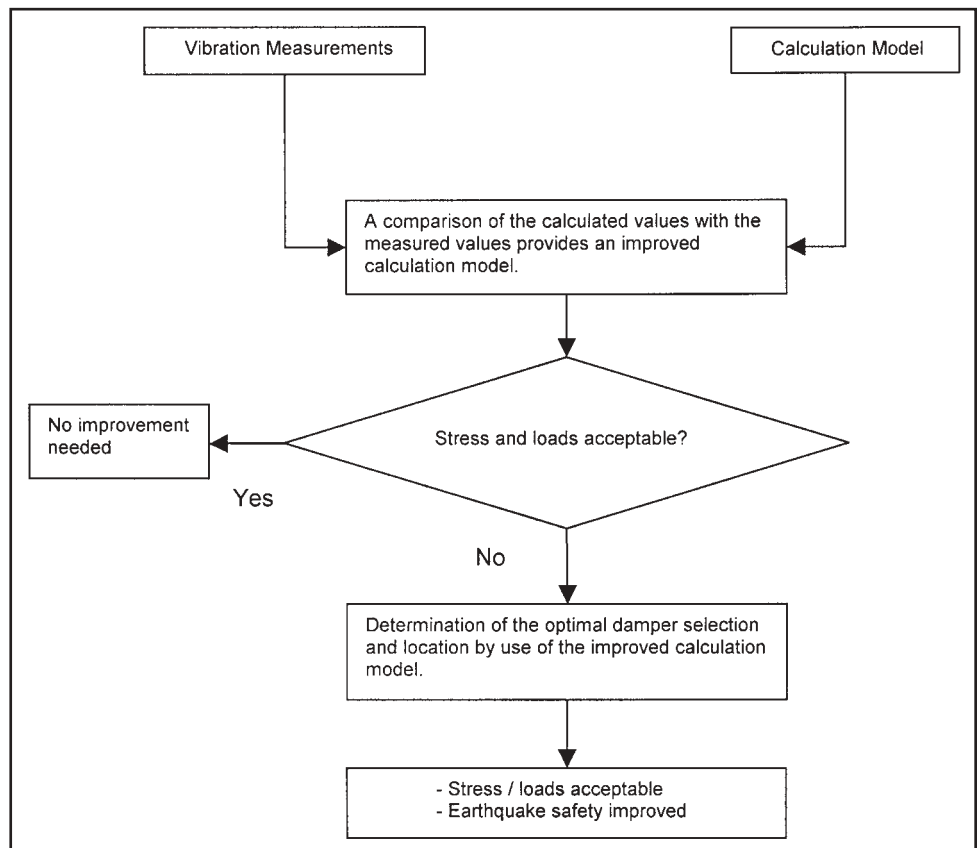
Vibration Measurements

Calculation Model

A comparison of the calculated values with the measured values provides an improved calculation model.

No improvement needed

Stress and loads acceptable?

Yes

No

Determination of the optimal damper selection and location by use of the improved calculation model.

- Stress / loads acceptable
- Earthquake safety improved